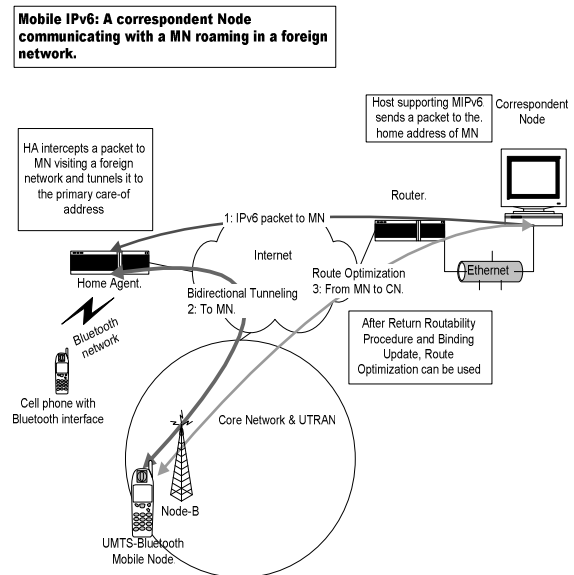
Mobile IPv6: A correspondent Node communicating with a MN roaming in a foreign network.

Host supporting MIPv6 sends a packet to the. home address of MN

Correspondent Node

HA intercepts a packet to MN visiting a foreign network and tunnels it to the primary care-of address

Router.

1: IPv6 packet to MN

Internet

Home Agent.

Bidirectional Tunneling 2: To MN.

Route Optimization 3: From MN to CN.

Ethernet

Bluetooth network

After Return Routability Procedure and Binding Update, Route Optimization can be used

Cell phone with Bluetooth interface

Core Network & UTRAN

Node-B

UMTS-Bluetooth Mobile Node